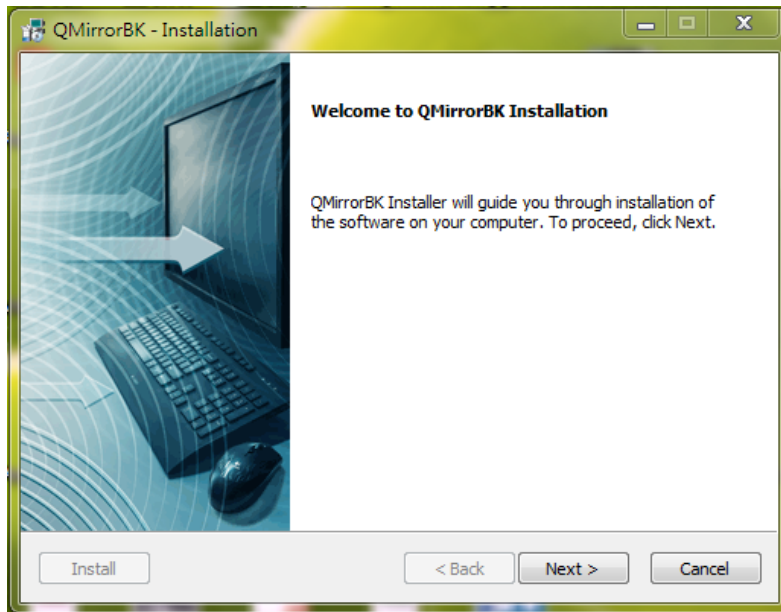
QMirrorBK - Installation

Welcome to QMirrorBK Installation

QMirrorBK Installer will guide you through installation of the software on your computer. To proceed, click Next.

Install

< Back

Next >

Cancel